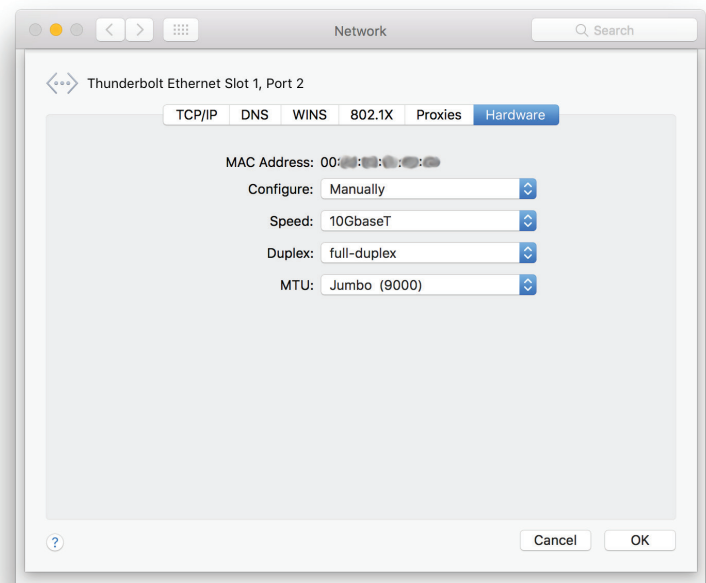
Network

Search

Thunderbolt Ethernet Slot 1, Port 2

TCP/IP DNS WINS 802.1X Proxies Hardware

MAC Address: 00:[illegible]:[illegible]:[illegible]:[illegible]:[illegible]

Configure: Manually

Speed: 10GbaseT

Duplex: full-duplex

MTU: Jumbo (9000)

?

Cancel OK